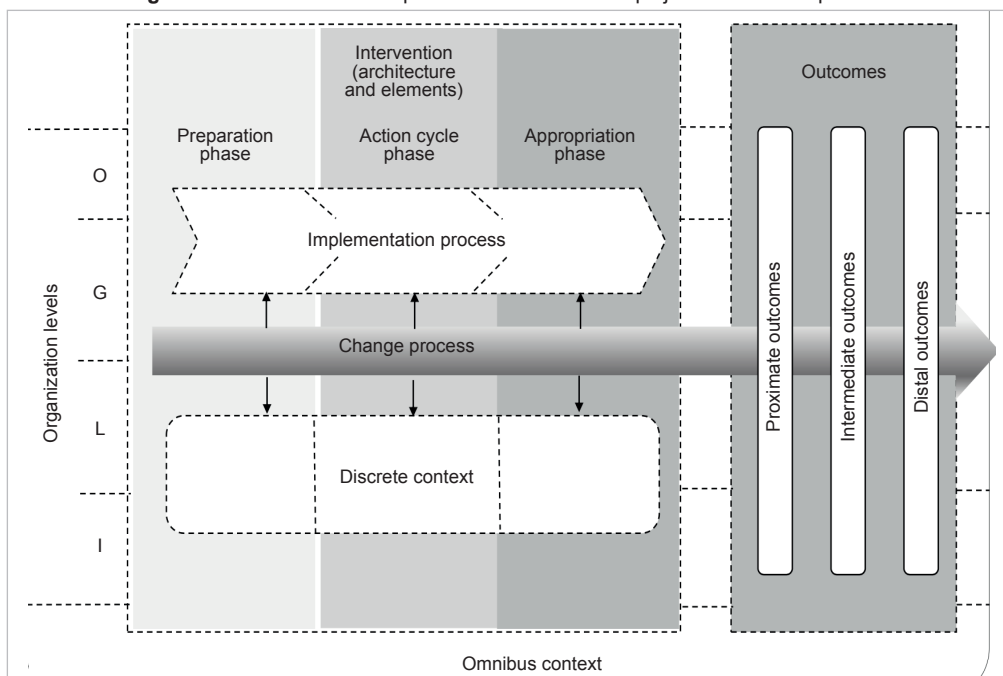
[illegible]

Intervention (architecture and elements)

Outcomes

Preparation phase

Action cycle phase

Appropriation phase

O

Implementation process

G

Organization levels

Change process

Proximate outcomes

Intermediate outcomes

Distal outcomes

L

Discrete context

I

Omnibus context